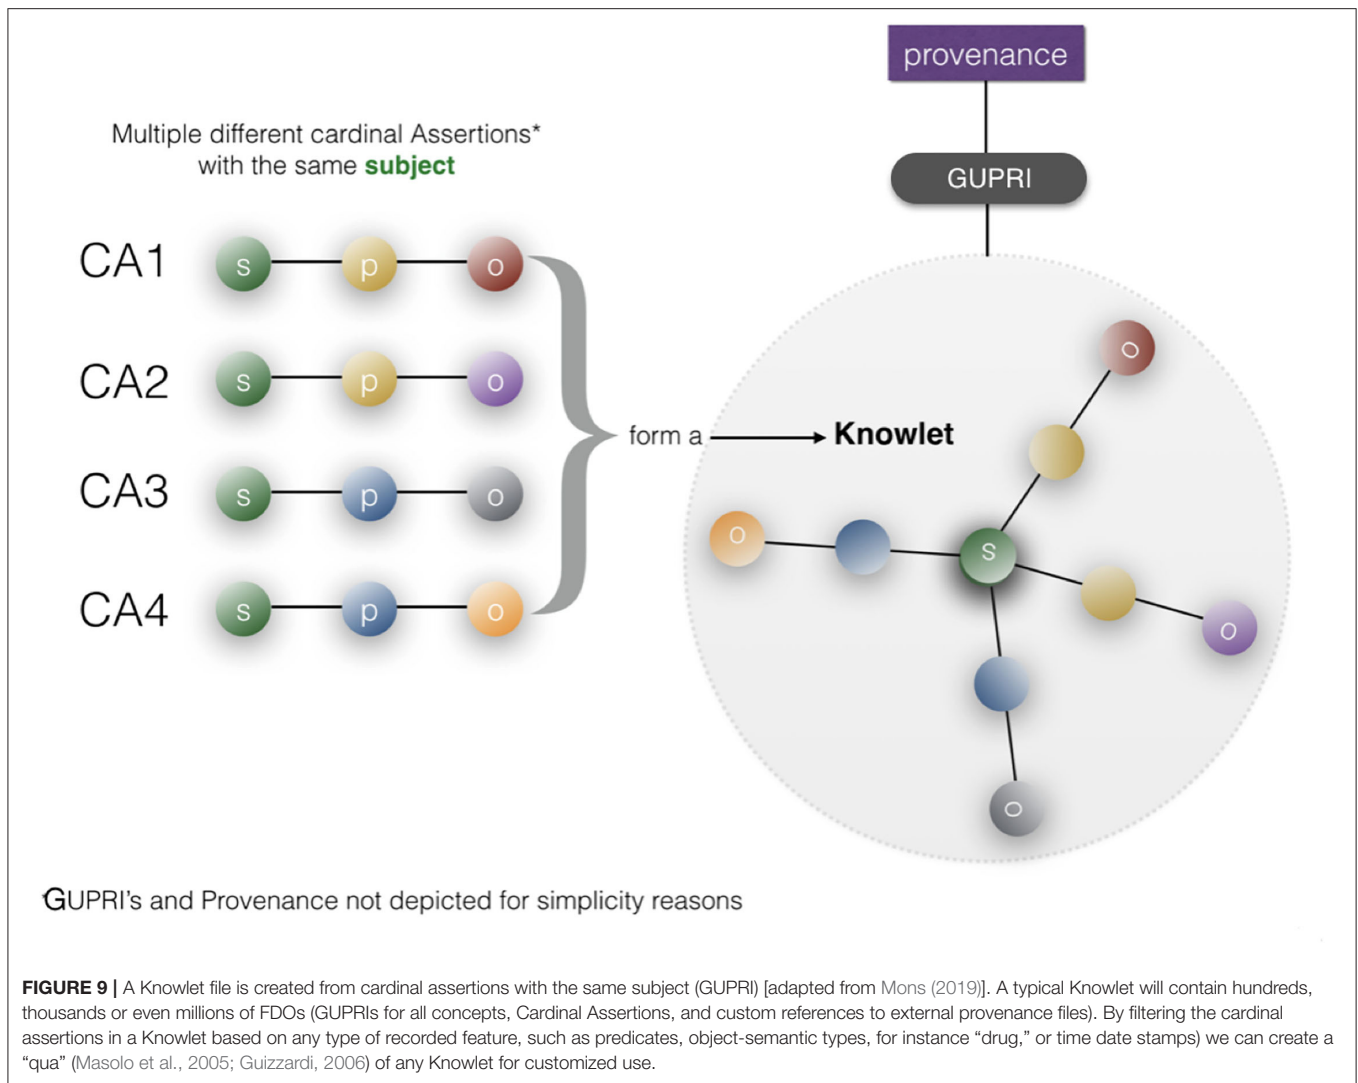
provenance

GUPRI

Multiple different cardinal Assertions* with the same **subject**

CA1 s p o

CA2 s p o

CA3 s p o

CA4 s p o

form a → **Knowlet**

o

s

o

o

o

GUPRI's and Provenance not depicted for simplicity reasons

**FIGURE 9 |** A Knowlet file is created from cardinal assertions with the same subject (GUPRI) [adapted from Mons (2019)]. A typical Knowlet will contain hundreds, thousands or even millions of FDOs (GUPRIs for all concepts, Cardinal Assertions, and custom references to external provenance files). By filtering the cardinal assertions in a Knowlet based on any type of recorded feature, such as predicates, object-semantic types, for instance "drug," or time date stamps) we can create a "qua" (Masolo et al., 2005; Guizzardi, 2006) of any Knowlet for customized use.